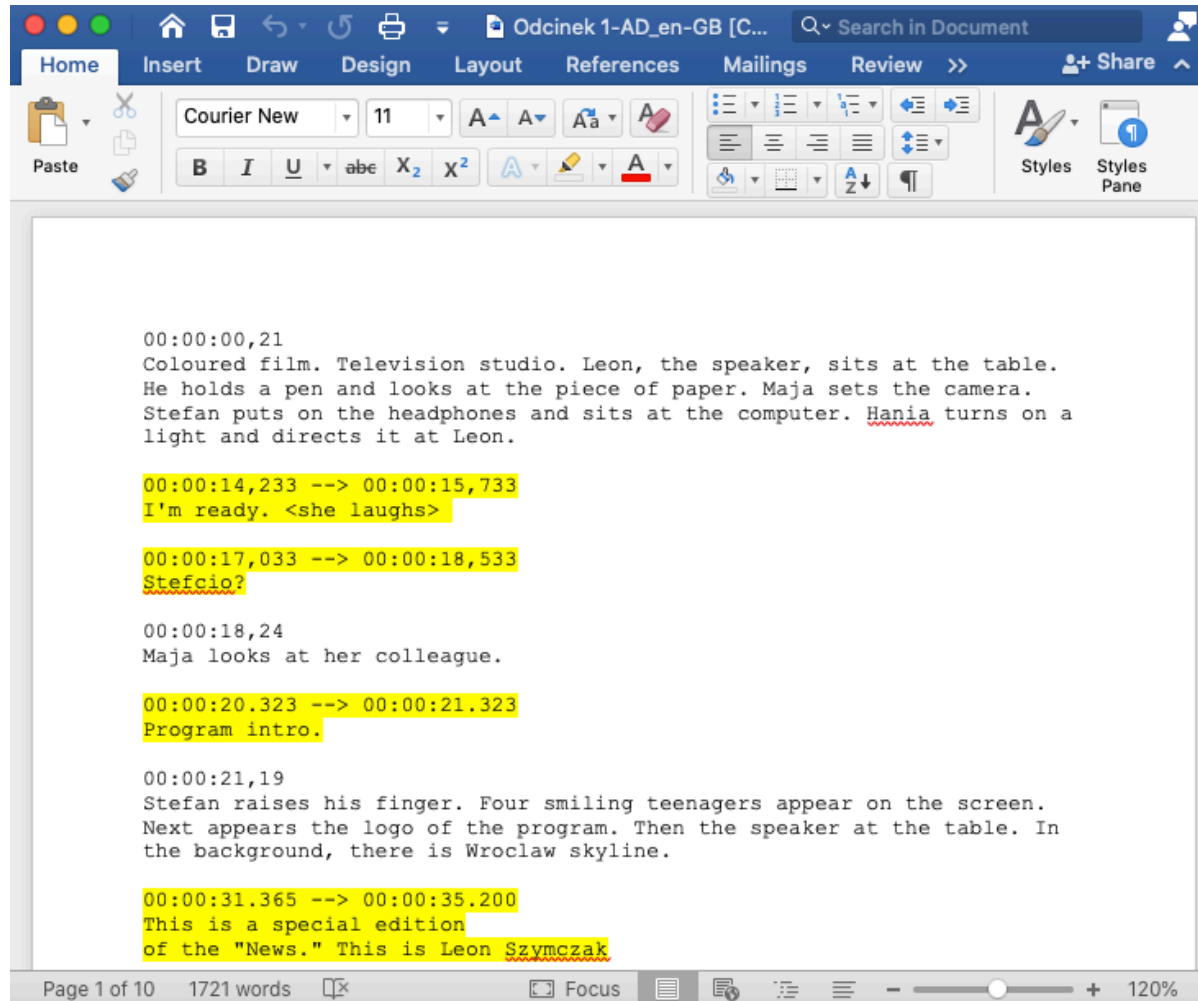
Odcinek 1-AD_en-GB [C...
Search in Document
Share
Home Insert Draw Design Layout References Mailings Review >>
Paste
Courier New
11
Styles
Styles Pane

00:00:00,21
Coloured film. Television studio. Leon, the speaker, sits at the table. He holds a pen and looks at the piece of paper. Maja sets the camera. Stefan puts on the headphones and sits at the computer. Hania turns on a light and directs it at Leon.

00:00:14,233 --> 00:00:15,733
I'm ready. <she laughs>

00:00:17,033 --> 00:00:18,533
Stefcio?

00:00:18,24
Maja looks at her colleague.

00:00:20.323 --> 00:00:21.323
Program intro.

00:00:21,19
Stefan raises his finger. Four smiling teenagers appear on the screen. Next appears the logo of the program. Then the speaker at the table. In the background, there is Wroclaw skyline.

00:00:31.365 --> 00:00:35.200
This is a special edition
of the "News." This is Leon Szymczak

Page 1 of 10 1721 words Focus 120%